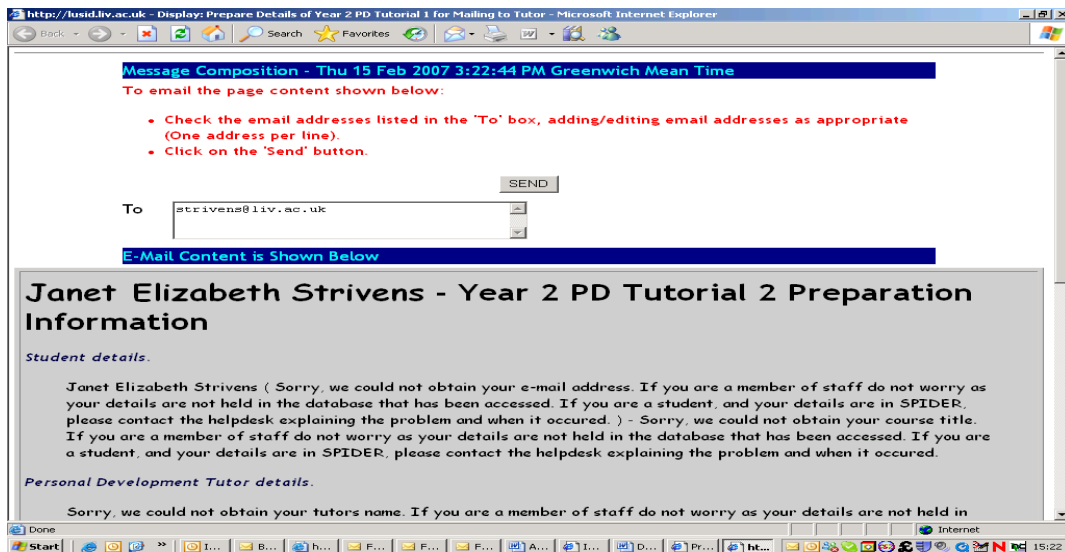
http://lusid.liv.ac.uk - Display: Prepare Details of Year 2 PD Tutorial 1 for Mailing to Tutor - Microsoft Internet Explorer

Back Search Favorites

Message Composition - Thu 15 Feb 2007 3:22:44 PM Greenwich Mean Time

To email the page content shown below:

- Check the email addresses listed in the 'To' box, adding/editing email addresses as appropriate (One address per line).
- Click on the 'Send' button.

SEND

To strivens@liv.ac.uk

E-Mail Content is Shown Below

Janet Elizabeth Strivens - Year 2 PD Tutorial 2 Preparation Information

Student details.

Janet Elizabeth Strivens ( Sorry, we could not obtain your e-mail address. If you are a member of staff do not worry as your details are not held in the database that has been accessed. If you are a student, and your details are in SPIDER, please contact the helpdesk explaining the problem and when it occured. ) - Sorry, we could not obtain your course title. If you are a member of staff do not worry as your details are not held in the database that has been accessed. If you are a student, and your details are in SPIDER, please contact the helpdesk explaining the problem and when it occured.

Personal Development Tutor details.

Sorry, we could not obtain your tutors name. If you are a member of staff do not worry as your details are not held in

Done

Internet

Start I... B... h... F... F... F... A... I... D... Pr... ht... 15:22